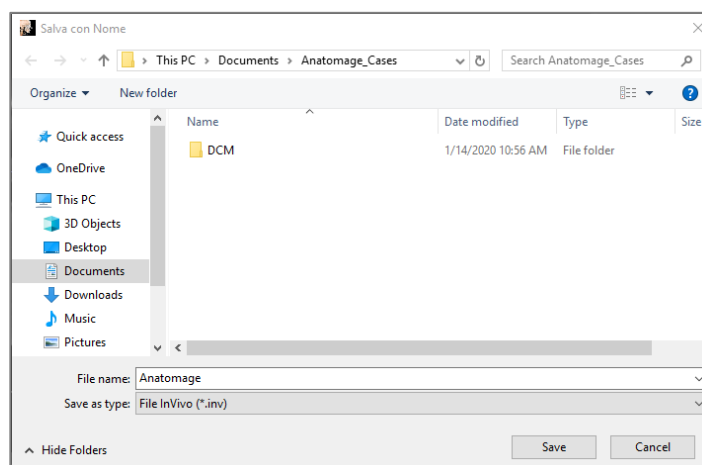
Salva con Nome

This PC > Documents > Anatomage_Cases
Search Anatomage_Cases

Organize ▾ New folder

Quick access
OneDrive
This PC
3D Objects
Desktop
Documents
Downloads
Music
Pictures

| Name | Date modified | Type | Size |
|---|---|---|---|
| DCM | 1/14/2020 10:56 AM | File folder | |

File name: Anatomage
Save as type: File InVivo (*.inv)

Hide Folders
Save
Cancel